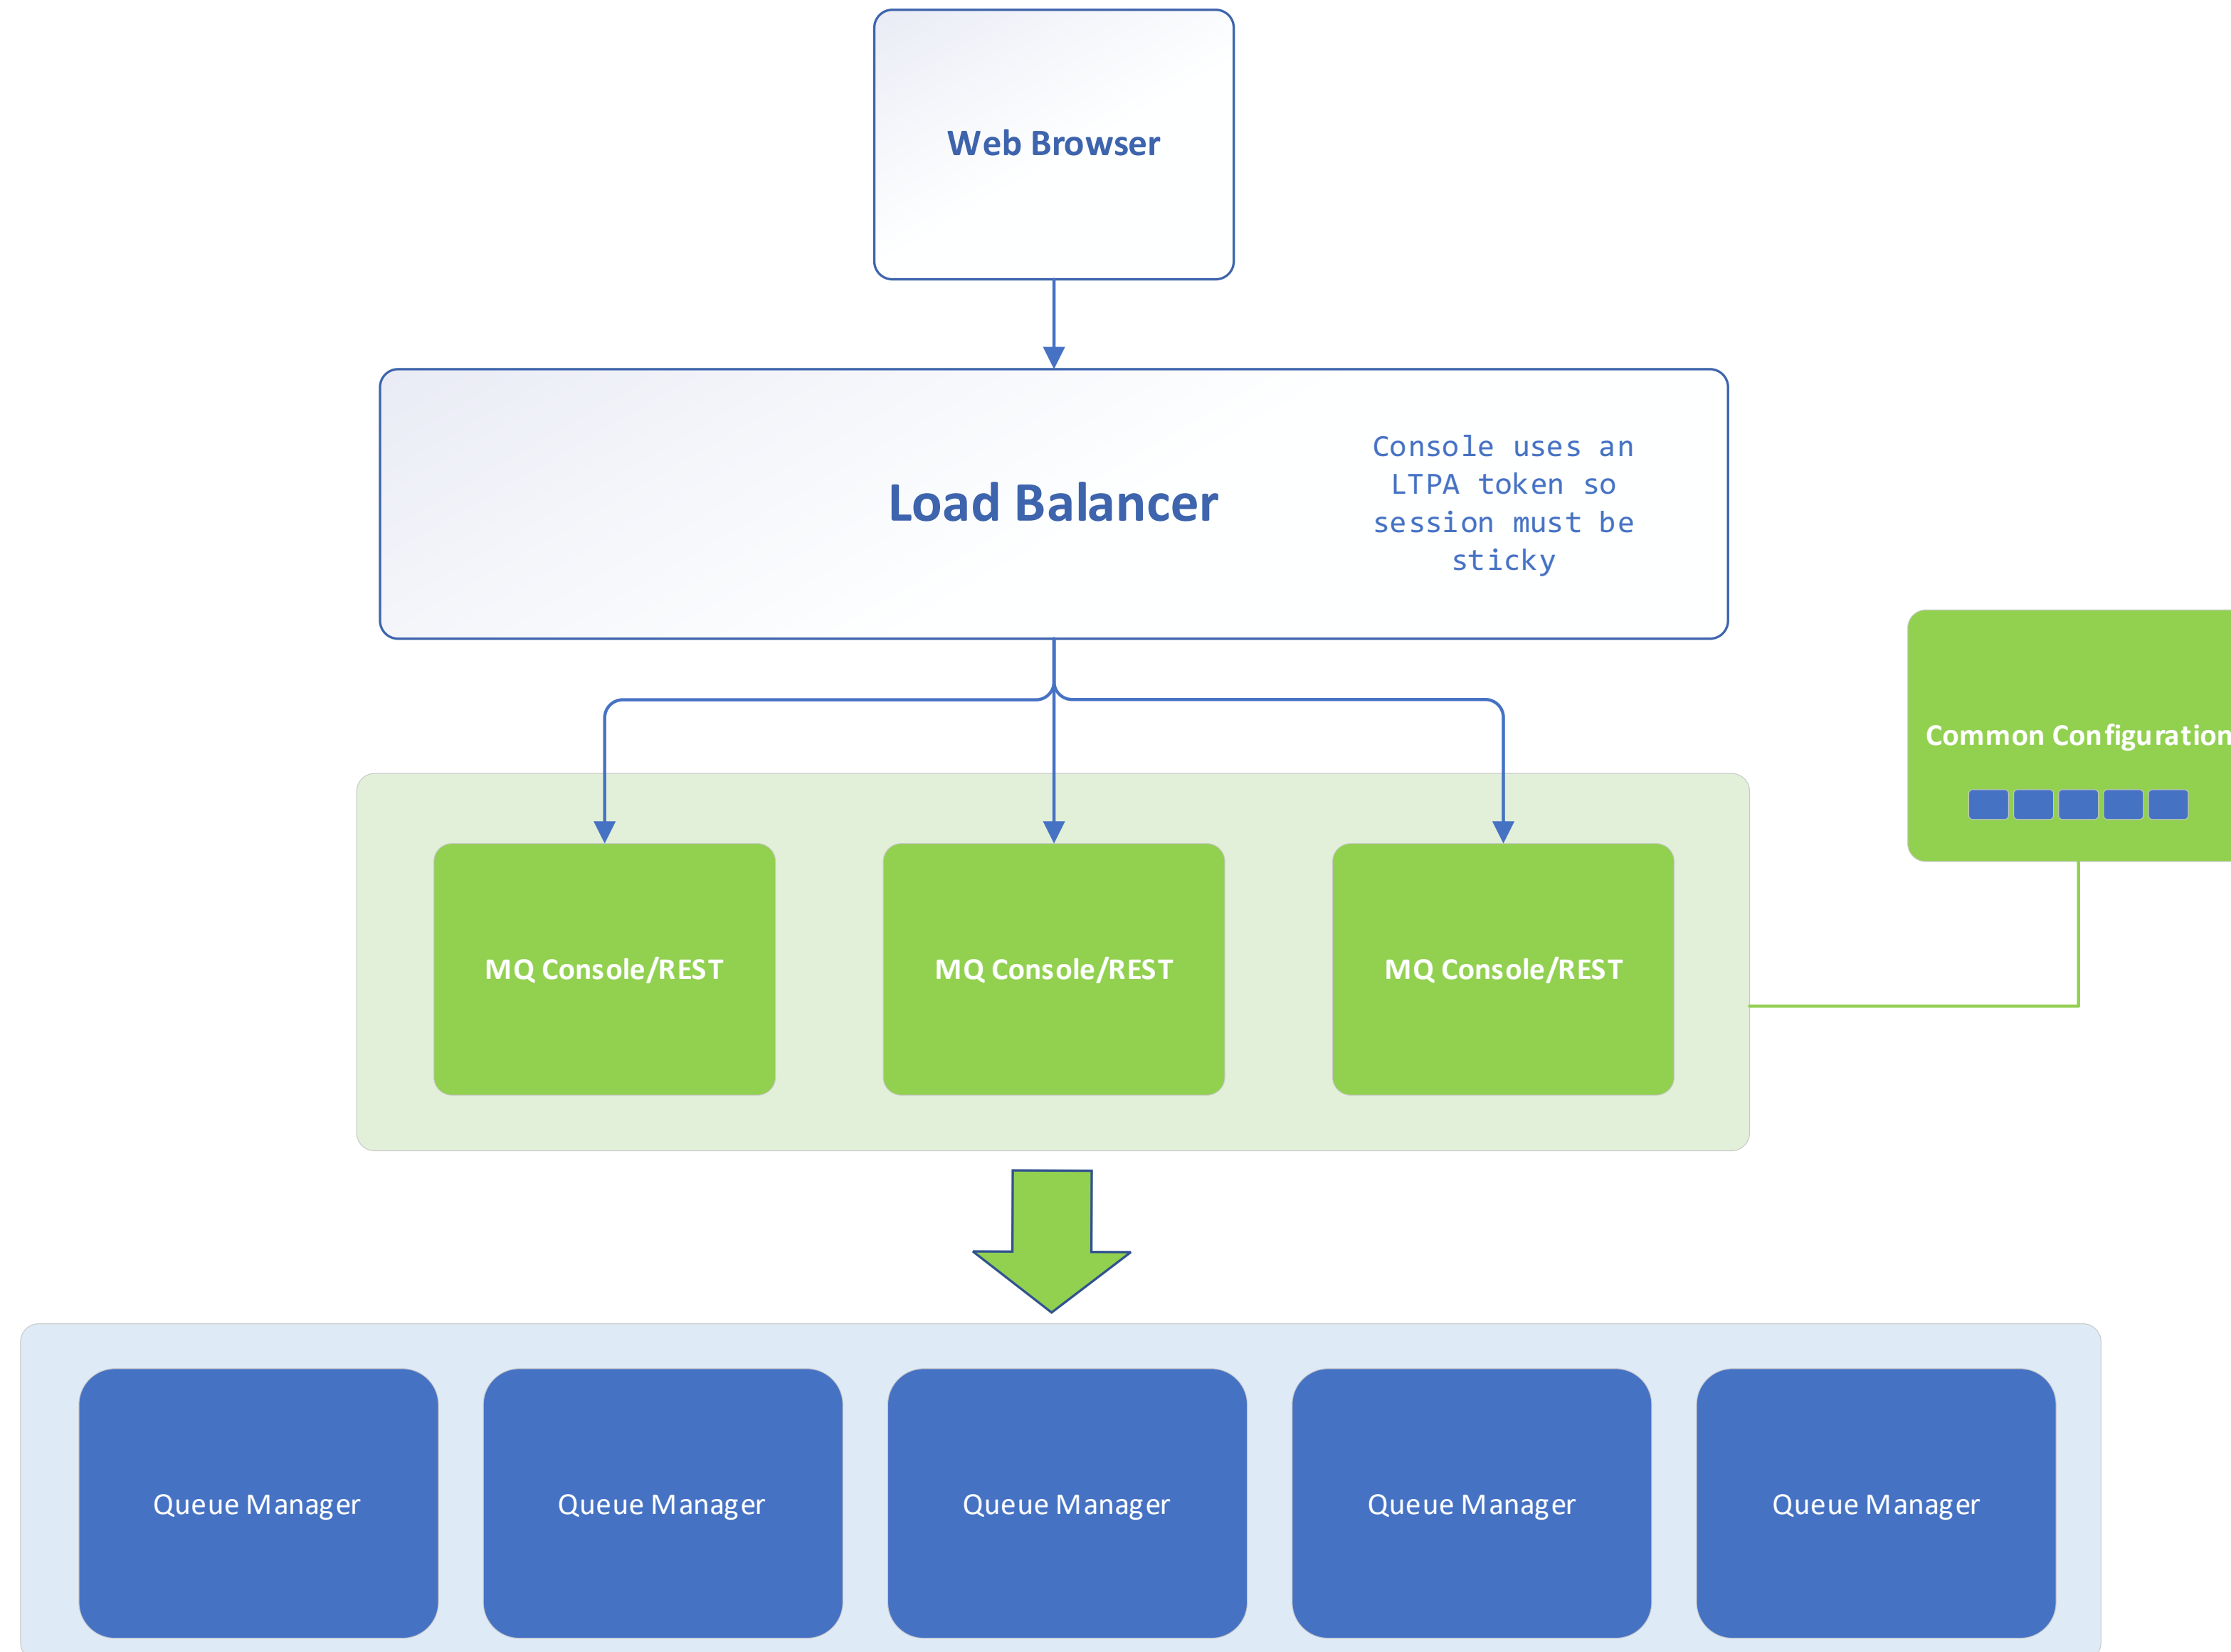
Web Browser

Load Balancer

Console uses an LTPA token so session must be sticky

Common Configuration

MQ Console/REST

MQ Console/REST

MQ Console/REST

Queue Manager

Queue Manager

Queue Manager

Queue Manager

Queue Manager